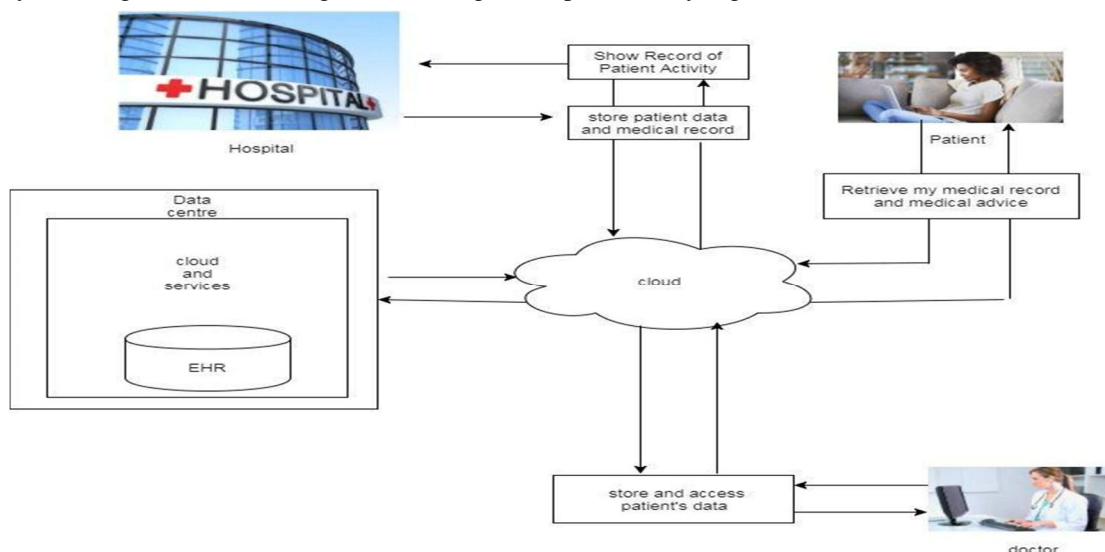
HOSPITAL

Hospital

Show Record of Patient Activity

store patient data and medical record

Patient

Retrieve my medical record and medical advice

Data centre

cloud and services

EHR

cloud

store and access patient's data

doctor